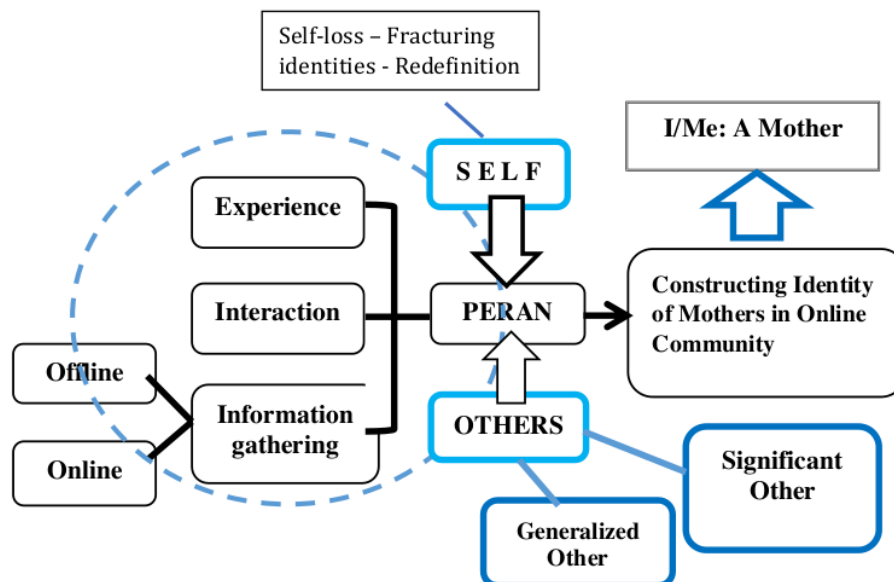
Self-loss – Fracturing identities - Redefinition

S E L F

I/Me: A Mother

Experience

Interaction

PERAN

Constructing Identity of Mothers in Online Community

Offline

Online

Information gathering

OTHERS

Significant Other

Generalized Other